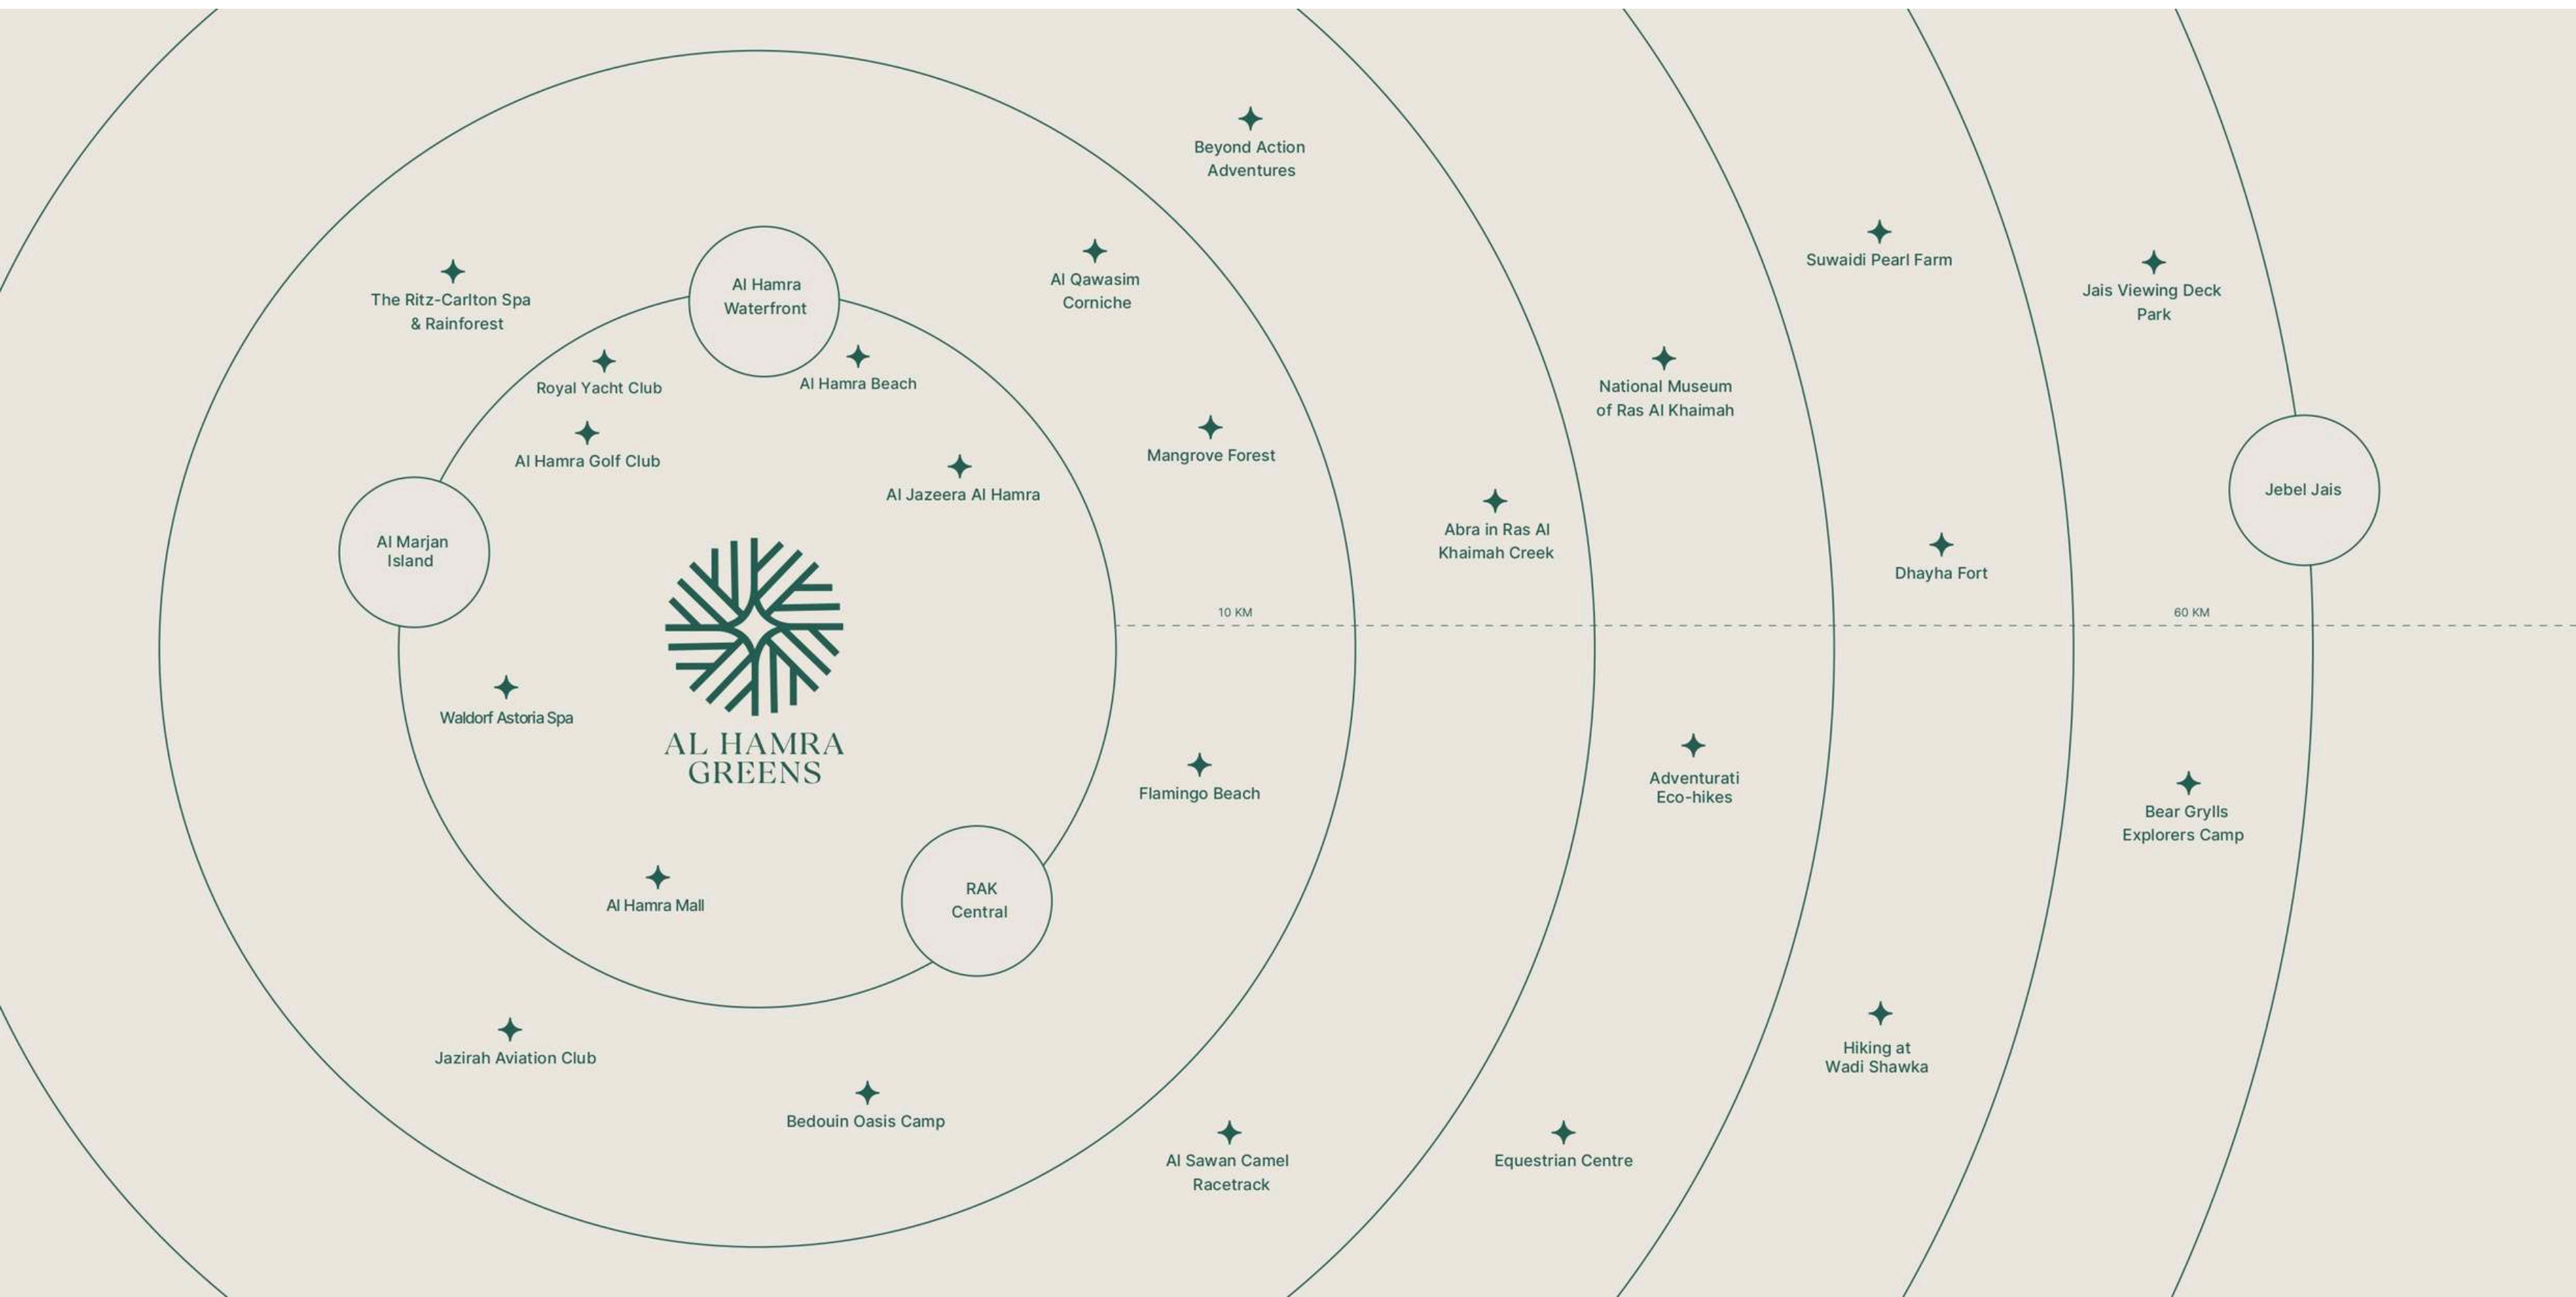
Beyond Action Adventures

The Ritz-Carlton Spa & Rainforest

Al Hamra Waterfront

Al Qawasim Corniche

Suwaidi Pearl Farm

Jais Viewing Deck Park

Royal Yacht Club

Al Hamra Beach

National Museum of Ras Al Khaimah

Al Hamra Golf Club

Mangrove Forest

Al Jazeera Al Hamra

Abra in Ras Al Khaimah Creek

Jebel Jais

Al Marjan Island

Dhayha Fort

10 KM

60 KM

Waldorf Astoria Spa

AL HAMRA GREENS

Adventurati Eco-hikes

Flamingo Beach

Bear Grylls Explorers Camp

RAK Central

Al Hamra Mall

Hiking at Wadi Shawka

Jazirah Aviation Club

Bedouin Oasis Camp

Al Sawan Camel Racetrack

Equestrian Centre